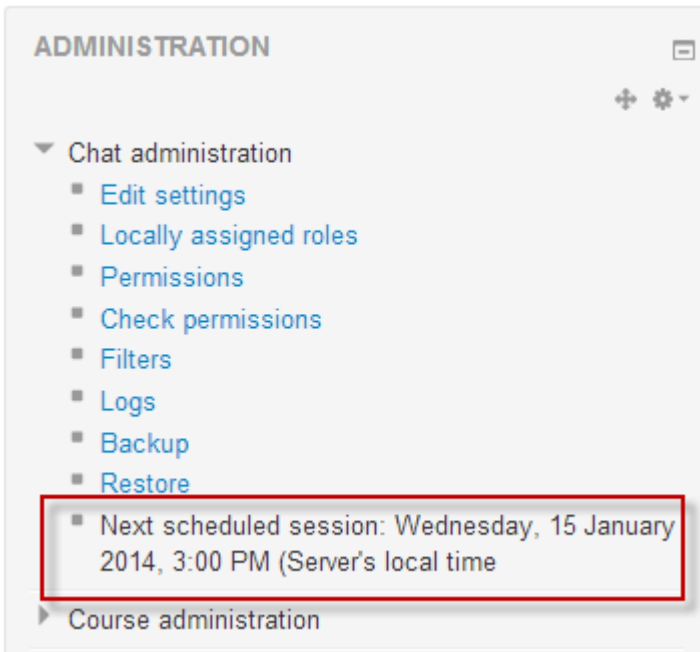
ADMINISTRATION

Chat administration

Edit settings

Locally assigned roles

Permissions

Check permissions

Filters

Logs

Backup

Restore

Next scheduled session: Wednesday, 15 January 2014, 3:00 PM (Server's local time

Course administration